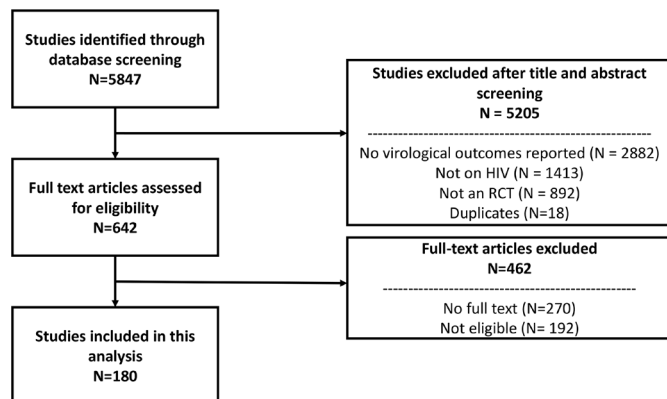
Studies identified through database screening
N=5847

Studies excluded after title and abstract screening
N = 5205
No virological outcomes reported (N = 2882)
Not on HIV (N = 1413)
Not an RCT (N = 892)
Duplicates (N=18)

Full text articles assessed for eligibility
N=642

Full-text articles excluded
N=462
No full text (N=270)
Not eligible (N= 192)

Studies included in this analysis
N=180